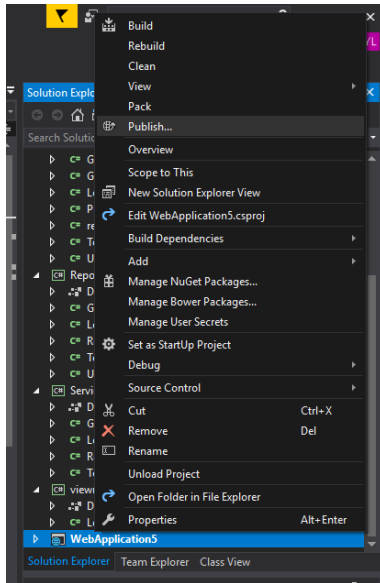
Build
Rebuild
Clean
View
Pack
Publish...
Overview
Scope to This
New Solution Explorer View
Edit WebApplication5.csproj
Build Dependencies
Add
Manage NuGet Packages...
Manage Bower Packages...
Manage User Secrets
Set as StartUp Project
Debug
Source Control
Cut Ctrl+X
Remove Del
Rename
Unload Project
Open Folder in File Explorer
Properties Alt+Enter

Solution Explor
Search Solutio
C# G
C# G
C# Le
C# P
C# re
C# Te
C# U
Repo
D
C# G
C# Le
C# R
C# Te
C# U
Servi
D
C# G
C# Le
C# R
C# Te
view
D
C# Le
WebApplication5
Solution Explorer Team Explorer Class View